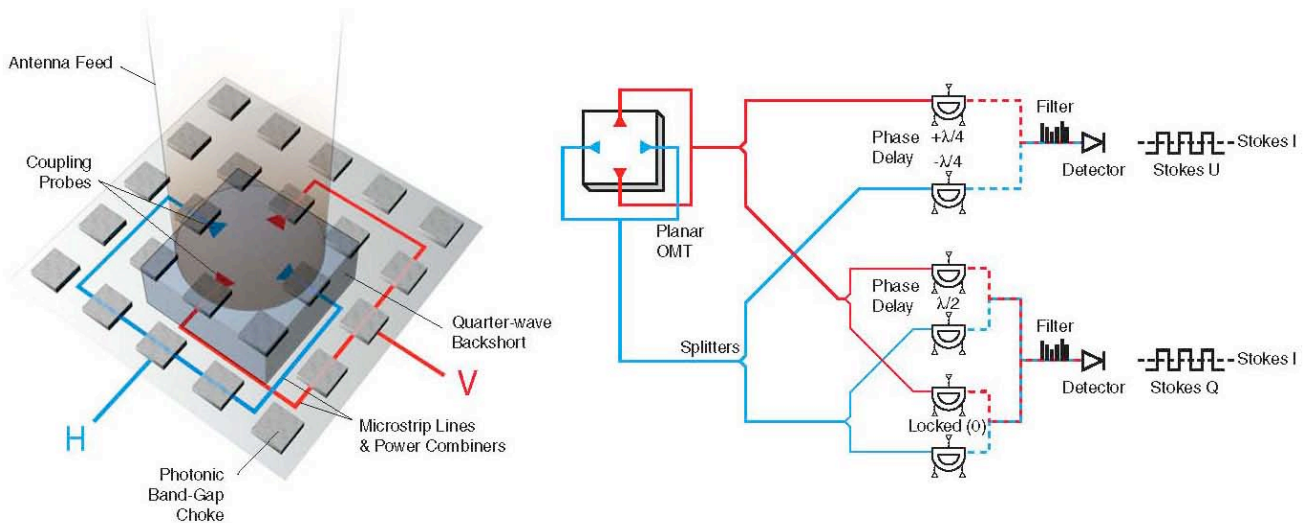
Antenna Feed

Coupling Probes

Quarter-wave Backshort

V

H

Microstrip Lines & Power Combiners

Photonic Band-Gap Choke

Planar OMT

Phase Delay $+\lambda/4$ $-\lambda/4$

Filter

Detector

Stokes U

Stokes I

Splitters

Phase Delay $\lambda/2$

Locked (0)

Filter

Detector

Stokes Q

Stokes I